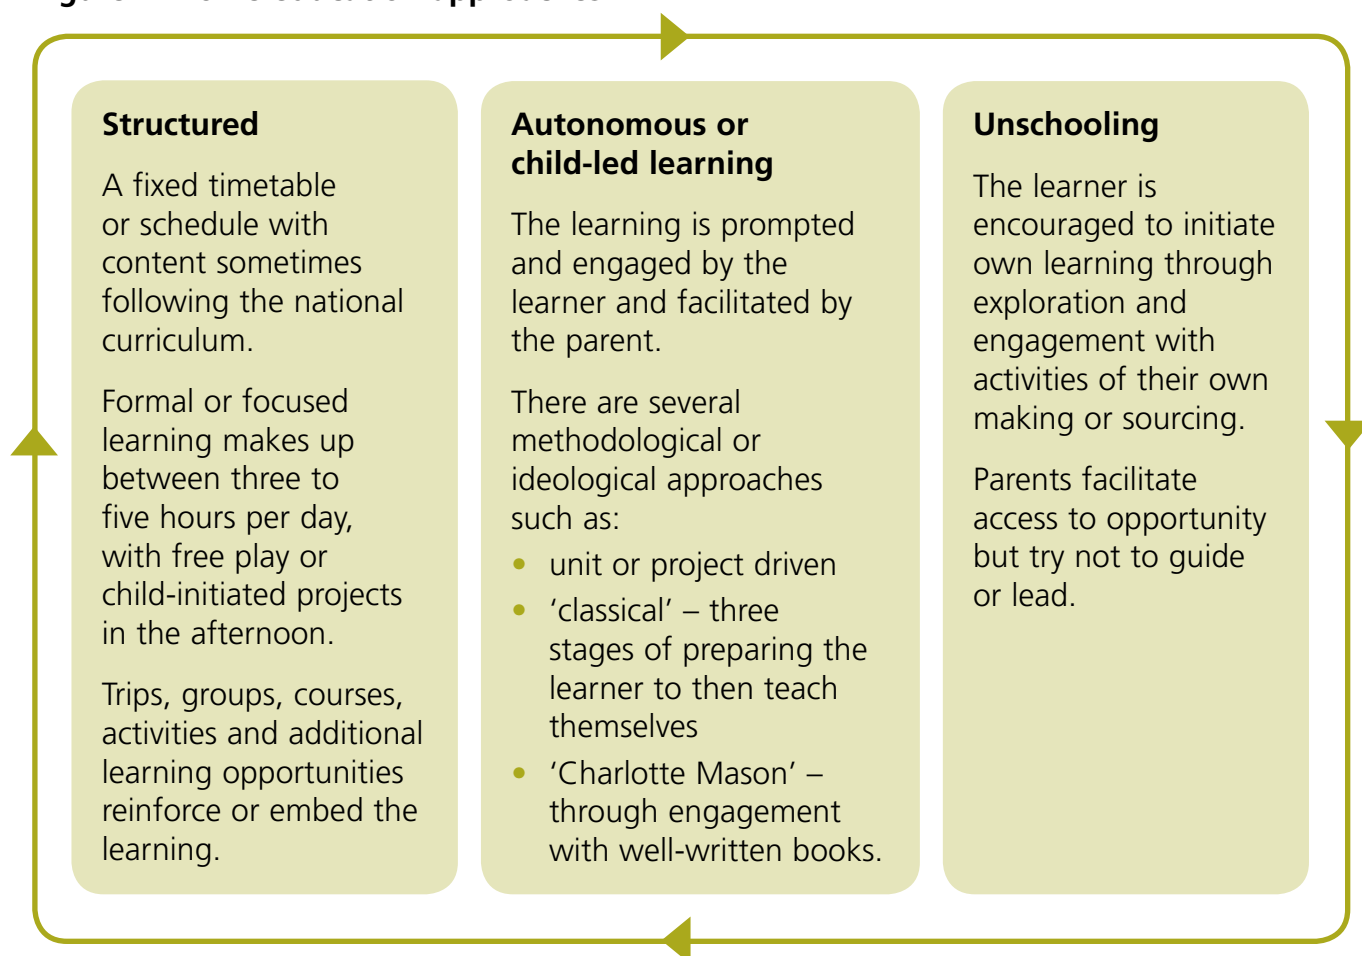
Structured

A fixed timetable or schedule with content sometimes following the national curriculum.

Formal or focused learning makes up between three to five hours per day, with free play or child-initiated projects in the afternoon.

Trips, groups, courses, activities and additional learning opportunities reinforce or embed the learning.

Autonomous or child-led learning

The learning is prompted and engaged by the learner and facilitated by the parent.

There are several methodological or ideological approaches such as:

- unit or project driven
- 'classical' – three stages of preparing the learner to then teach themselves
- 'Charlotte Mason' – through engagement with well-written books.

Unschooling

The learner is encouraged to initiate own learning through exploration and engagement with activities of their own making or sourcing.

Parents facilitate access to opportunity but try not to guide or lead.